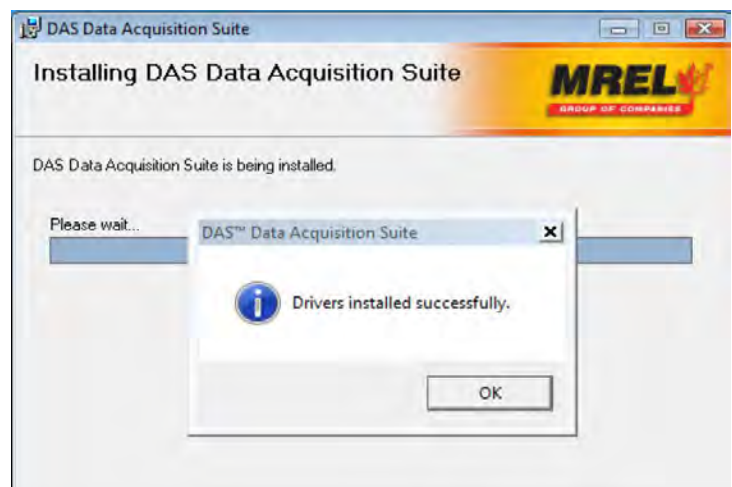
DAS Data Acquisition Suite

Installing DAS Data Acquisition Suite

MREL
GROUP OF COMPANIES

DAS Data Acquisition Suite is being installed.

Please wait...

DAS™ Data Acquisition Suite

Drivers installed successfully.

OK